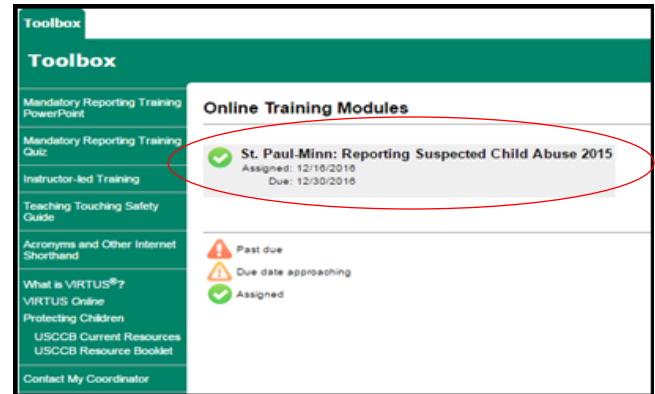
Toolbox

Toolbox

Mandatory Reporting Training PowerPoint

Mandatory Reporting Training Quiz

Instructor-led Training

Teaching Touching Safety Guide

Acronyms and Other Internet Shorthand

What is VIRTUS®?
VIRTUS Online
Protecting Children
USCCB Current Resources
USCCB Resource Booklet

Contact My Coordinator

Online Training Modules

St. Paul-Minn: Reporting Suspected Child Abuse 2015
Assigned: 12/16/2016
Due: 12/30/2016

Past due
Due date approaching
Assigned